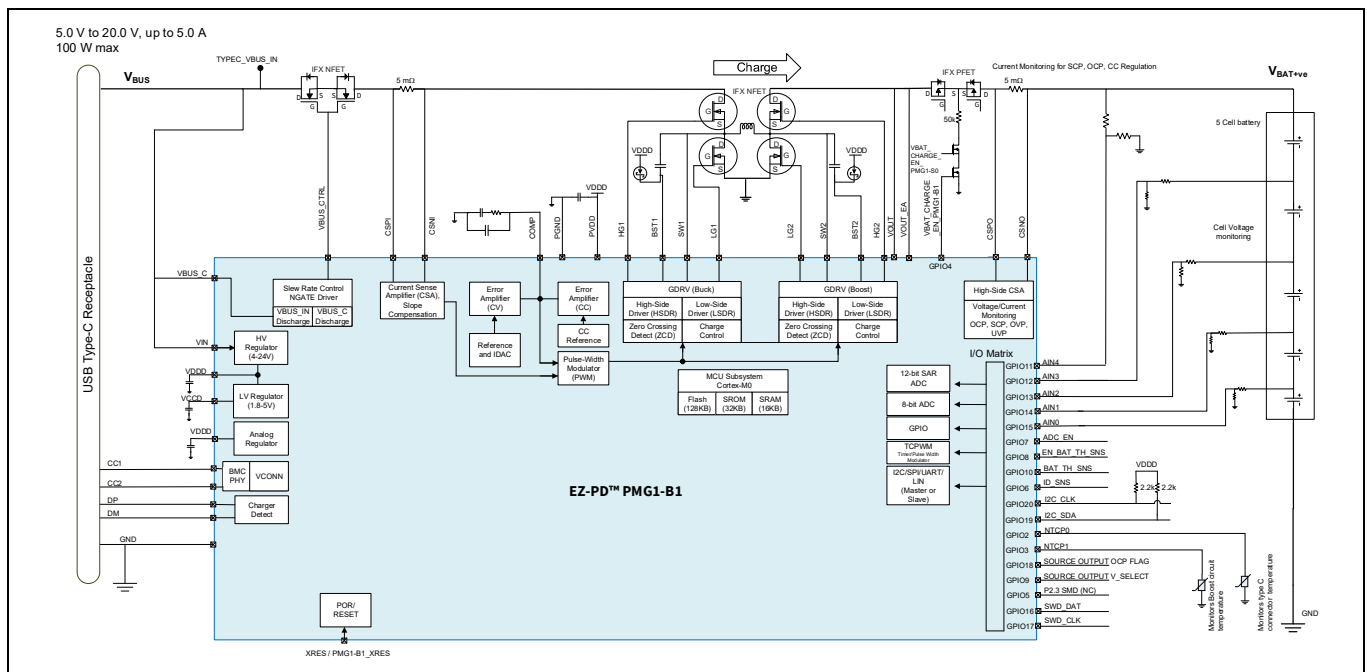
5.0 V to 20.0 V, up to 5.0 A
100 W max

$V_{BUS}$

TYPEC_VBUS_IN

IFX NFET

D S G S D G

5 mΩ

Charge

IFX NFET

IFX PFET

Current Monitoring for SCP, OCP, CC Regulation

5 mΩ

$V_{BAT+ve}$

5 Cell battery

50k

VBAT_CHARGE_EN_PMG1-S0

VBAT_CHARGE_EN_PMG1-B1

VDDD

VDDD

VDDD

Cell Voltage monitoring

USB Type-C Receptacle

VBUS_CTRL

CSPI

CSNI

COMP

PGND

PVDD

HG1

BST1

SW1

LG1

LG2

SW2

BST2

HG2

VOUT

VOUT_EA

GPIO4

CSPO

CSNO

VBUS_C

Slew Rate Control NGATE Driver

VBUS_IN Discharge

VBUS_C Discharge

Current Sense Amplifier (CSA), Slope Compensation

Error Amplifier (CV)

Reference and IDAC

Error Amplifier (CC)

CC Reference

Pulse-Width Modulator (PWM)

GDRV (Buck)

High-Side Driver (HSDR)

Low-Side Driver (LSDR)

Zero Crossing Detect (ZCD)

Charge Control

GDRV (Boost)

High-Side Driver (HSDR)

Low-Side Driver (LSDR)

Zero Crossing Detect (ZCD)

Charge Control

High-Side CSA

Voltage/Current Monitoring OCP, SCP, OVP, UVP

VIN

HV Regulator (4-24V)

VDDD

VCCD

LV Regulator (1.8-5V)

VDDD

Analog Regulator

MCU Subsystem Cortex-M0

| Flash (128KB) | SROM (32KB) | SRAM (16KB) |
|---|---|---|

12-bit SAR ADC

8-bit ADC

GPIO

TCPWM
Timer/Pulse Width Modulator

I2C/SPI/UART/ LIN (Master or Slave)

I/O Matrix

CC1

CC2

BMC PHY

VCONN

DP

DM

Charger Detect

GND

EZ-PD™ PMG1-B1

POR/ RESET

XRES / PMG1-B1_XRES

GPIO11 AIN4
GPIO12 AIN3
GPIO13 AIN2
GPIO14 AIN1
GPIO15 AIN0
GPIO7 ADC_EN
GPIO8 EN_BAT_TH_SNS
GPIO10 BAT_TH_SNS
GPIO6 ID_SNS
GPIO20 I2C_CLK
GPIO19 I2C_SDA
GPIO2 NTCP0
GPIO3 NTCP1
GPIO18 SOURCE OUTPUT OCP FLAG
GPIO9 SOURCE OUTPUT V_SELECT
GPIO5 P2.3 SMD (NC)
GPIO16 SWD_DAT
GPIO17 SWD_CLK

VDDD

2.2k

2.2k

Monitors Boost circuit temperature

Monitors type C connector temperature

GND